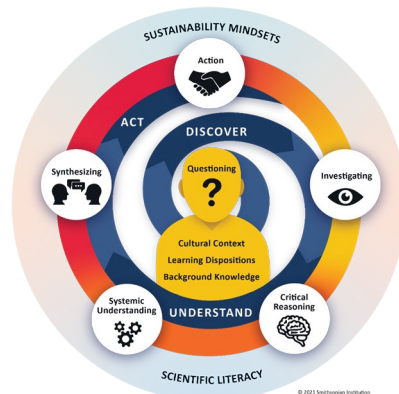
SUSTAINABILITY MINDSETS

Action

ACT

DISCOVER

Synthesizing

Questioning

?

Investigating

Cultural Context

Learning Dispositions

Background Knowledge

Systemic Understanding

UNDERSTAND

Critical Reasoning

SCIENTIFIC LITERACY

© 2021 Smithsonian Institution